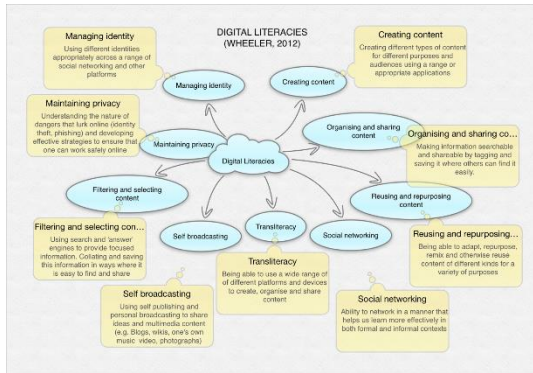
DIGITAL LITERACIES
(WHEELER, 2012)

Managing identity
Using different identities appropriately across a range of social networking and other platforms

Creating content
Creating different types of content for different purposes and audiences using a range or appropriate applications

Managing identity

Creating content

Maintaining privacy
Understanding the nature of dangers that lurk online (identity theft, phishing) and developing effective strategies to ensure that one can work safely online

Organising and sharing content

Organising and sharing co...
Making information searchable and shareable by tagging and saving it where others can find it easily.

Maintaining privacy

Digital Literacies

Filtering and selecting content

Reusing and repurposing content

Filtering and selecting con...
Using search and 'answer' engines to provide focused information. Collating and saving this information in ways where it is easy to find and share

Self broadcasting

Transliteracy

Social networking

Reusing and repurposing...
Being able to adapt, repurpose, remix and otherwise reuse content of different kinds for a variety of purposes

Transliteracy
Being able to use a wide range of of different platforms and devices to create, organise and share content

Self broadcasting
Using self publishing and personal broadcasting to share ideas and multimedia content (e.g. Blogs, wikis, one's own music video, photographs)

Social networking
Ability to network in a manner that helps us learn more effectively in both formal and informal contexts